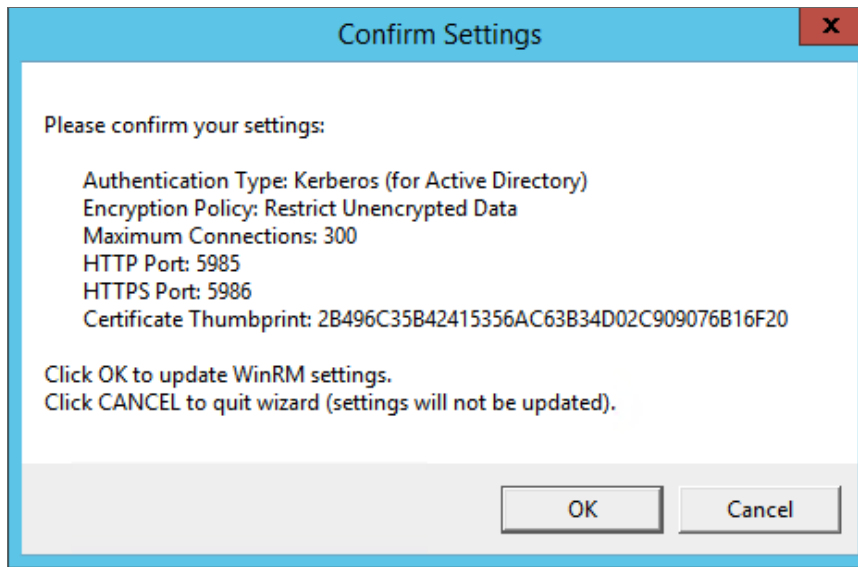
Confirm Settings

x

Please confirm your settings:

Authentication Type: Kerberos (for Active Directory)
Encryption Policy: Restrict Unencrypted Data
Maximum Connections: 300
HTTP Port: 5985
HTTPS Port: 5986
Certificate Thumbprint: 2B496C35B42415356AC63B34D02C909076B16F20

Click OK to update WinRM settings.
Click CANCEL to quit wizard (settings will not be updated).

OK

Cancel